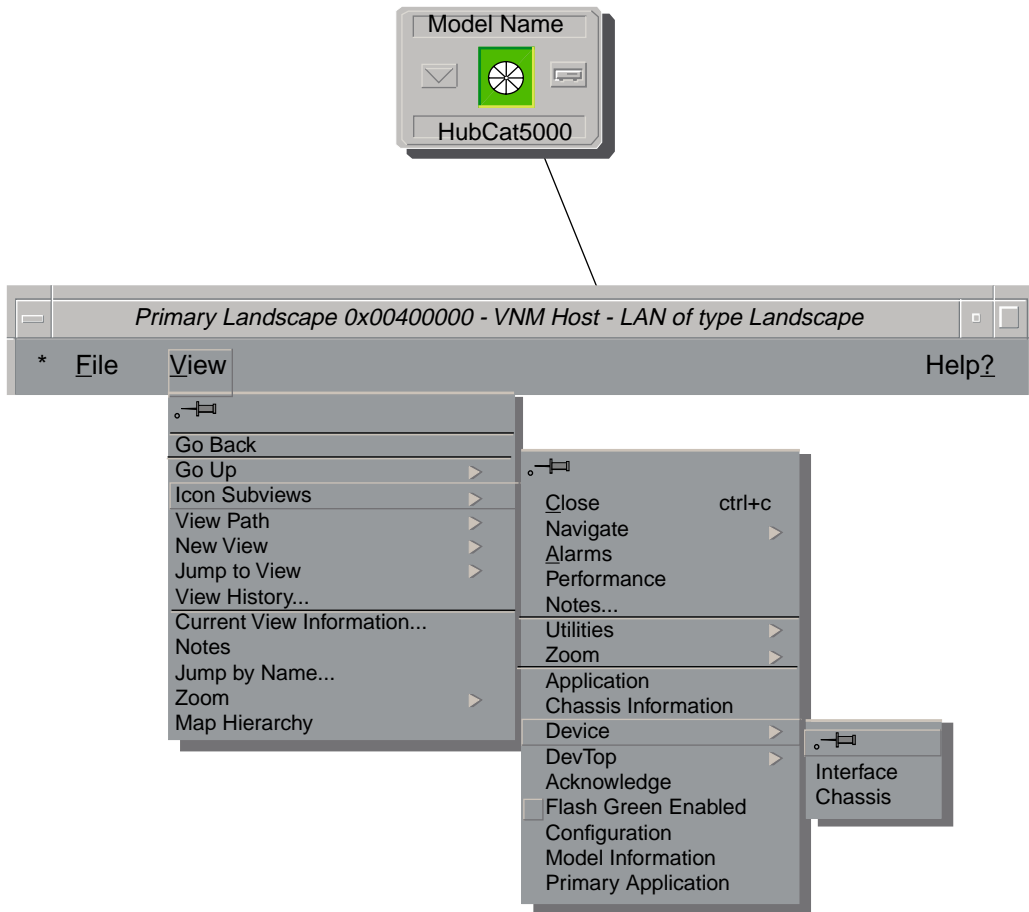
Model Name

HubCat5000

Primary Landscape 0x00400000 - VNM Host - LAN of type Landscape

* File View Help?

Go Back
Go Up
Icon Subviews
View Path
New View
Jump to View
View History...
Current View Information...
Notes
Jump by Name...
Zoom
Map Hierarchy

Close ctrl+c
Navigate
Alarms
Performance
Notes...
Utilities
Zoom
Application
Chassis Information
Device
DevTop
Acknowledge
Flash Green Enabled
Configuration
Model Information
Primary Application

Interface
Chassis